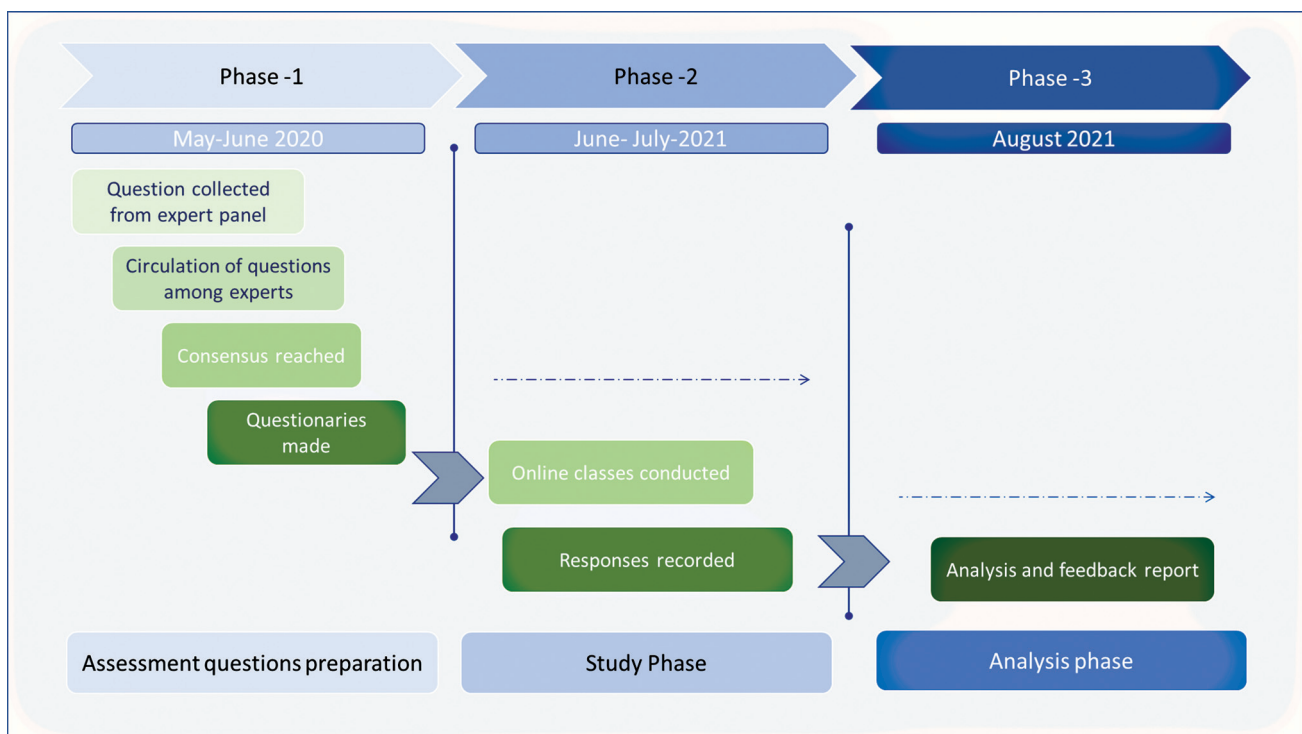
Phase -1

Phase -2

Phase -3

May-June 2020

June- July-2021

August 2021

Question collected from expert panel

Circulation of questions among experts

Consensus reached

Questionaries made

Online classes conducted

Responses recorded

Analysis and feedback report

Assessment questions preparation

Study Phase

Analysis phase